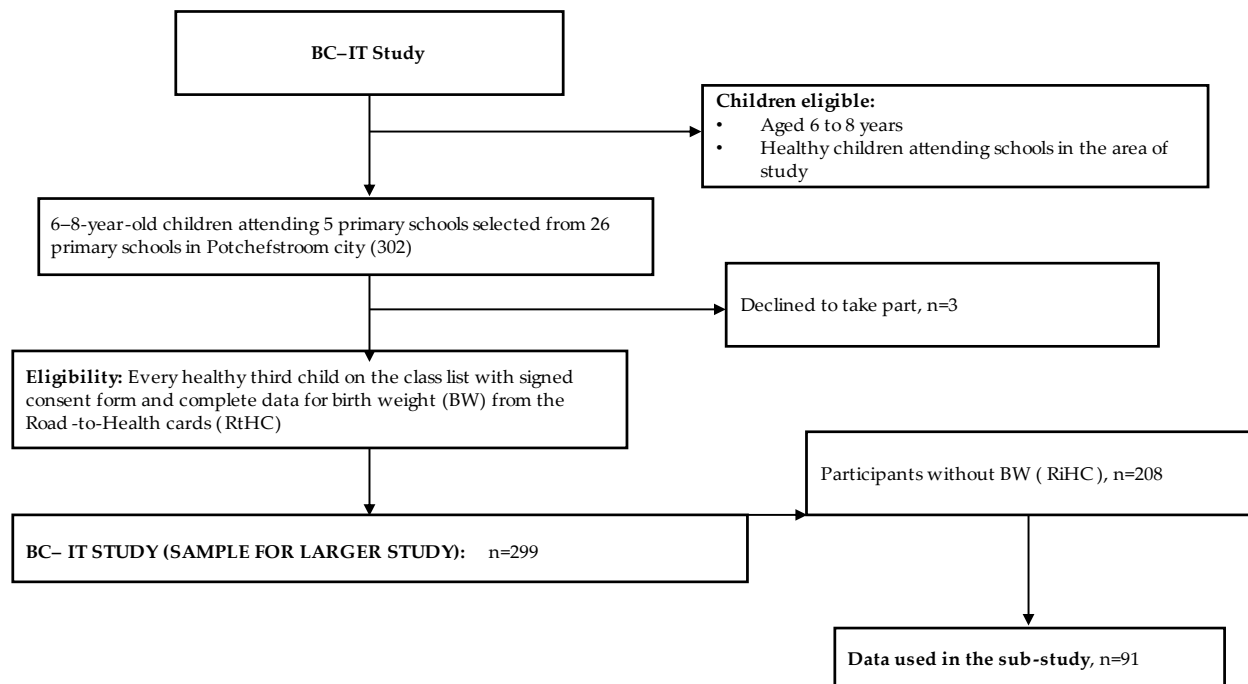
BC–IT Study

Children eligible:
• Aged 6 to 8 years
• Healthy children attending schools in the area of study

6–8-year-old children attending 5 primary schools selected from 26 primary schools in Potchefstroom city (302)

Declined to take part, n=3

Eligibility: Every healthy third child on the class list with signed consent form and complete data for birth weight (BW) from the Road -to-Health cards (RtHC)

Participants without BW ( RiHC ), n=208

BC– IT STUDY (SAMPLE FOR LARGER STUDY): n=299

Data used in the sub-study, n=91